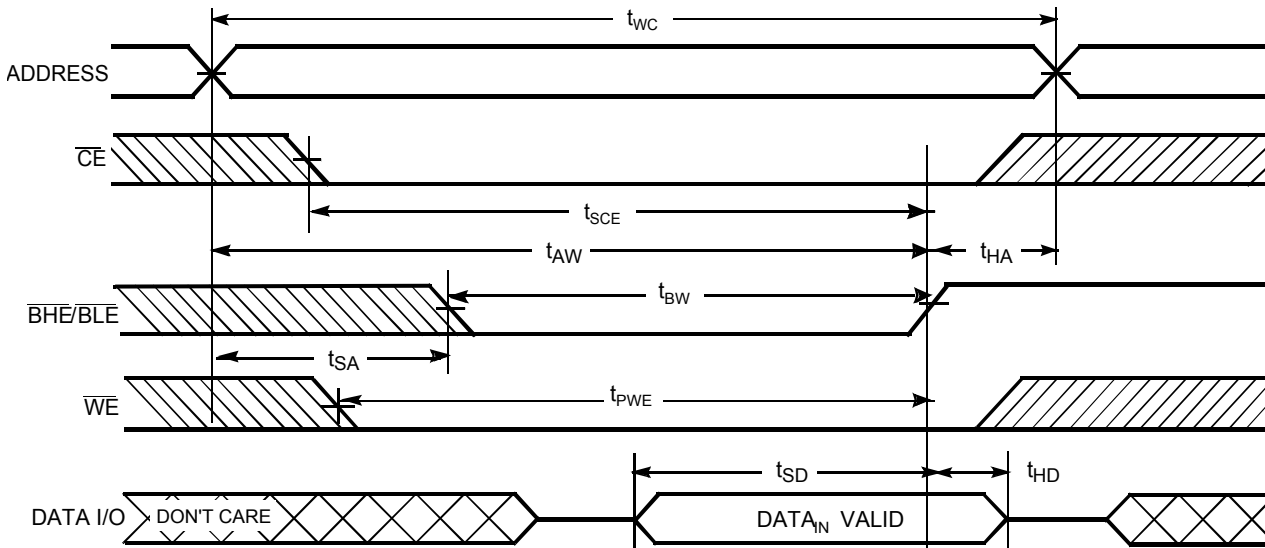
$t_{WC}$

ADDRESS

$\overline{CE}$

$t_{SCE}$

$t_{AW}$

$t_{HA}$

$\overline{BHE}/\overline{BLE}$

$t_{BW}$

$t_{SA}$

$\overline{WE}$

$t_{PWE}$

$t_{SD}$

$t_{HD}$

DATA I/O

DON'T CARE

DATA$_{IN}$ VALID